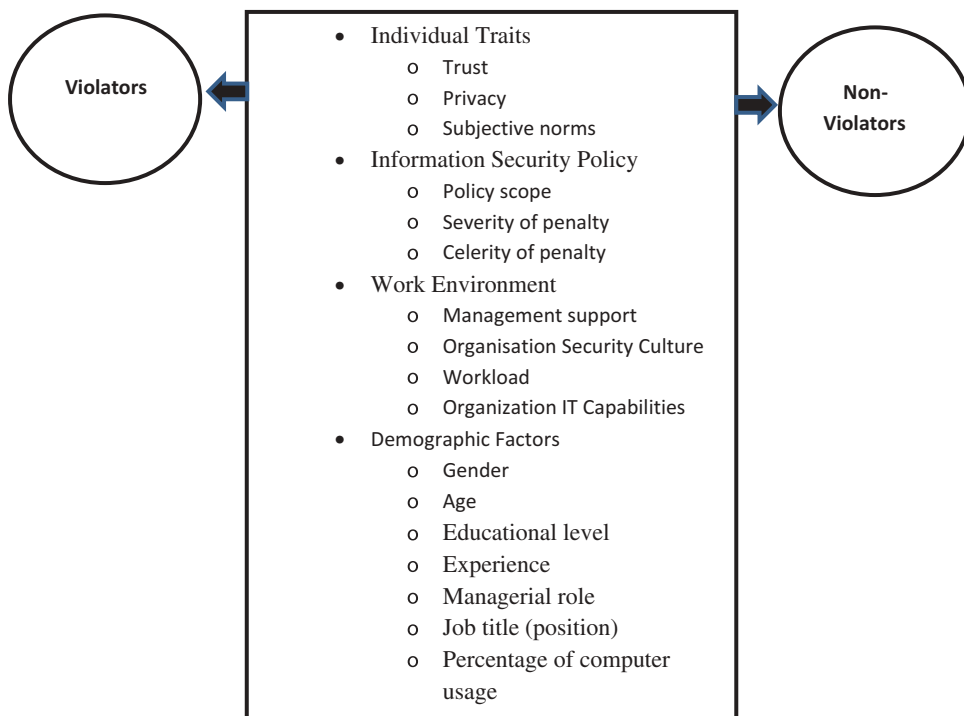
Violators

- Individual Traits
  - Trust
  - Privacy
  - Subjective norms
- Information Security Policy
  - Policy scope
  - Severity of penalty
  - Celerity of penalty
- Work Environment
  - Management support
  - Organisation Security Culture
  - Workload
  - Organization IT Capabilities
- Demographic Factors
  - Gender
  - Age
  - Educational level
  - Experience
  - Managerial role
  - Job title (position)
  - Percentage of computer usage

Non-Violators